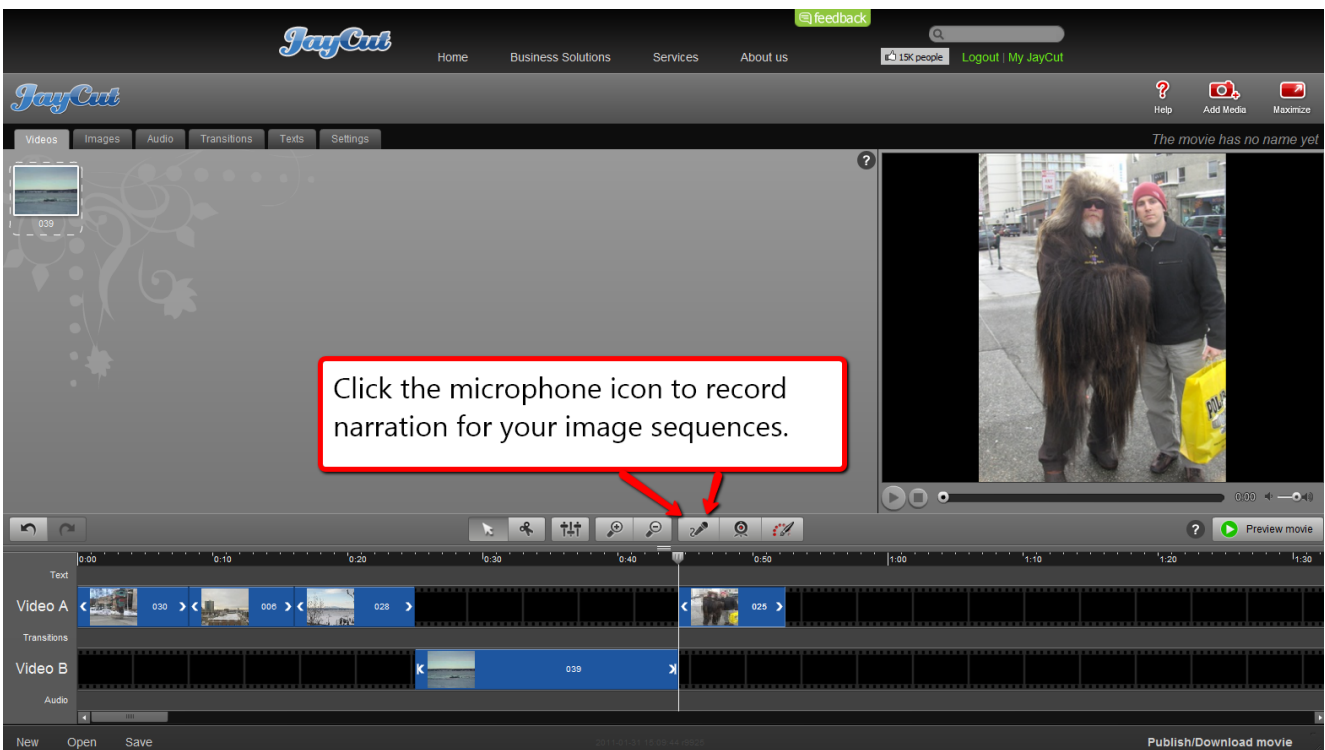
feedback

JayCut

Home Business Solutions Services About us

15K people Logout | My JayCut

JayCut

Help Add Media Maximize

Videos Images Audio Transitions Texts Settings

The movie has no name yet

039

Click the microphone icon to record narration for your image sequences.

0:00

Preview movie

0:00 0:10 0:20 0:30 0:40 0:50 1:00 1:10 1:20 1:30

Text

Video A 030 006 028 025

Transitions

Video B 039

Audio

New Open Save

Publish/Download movie